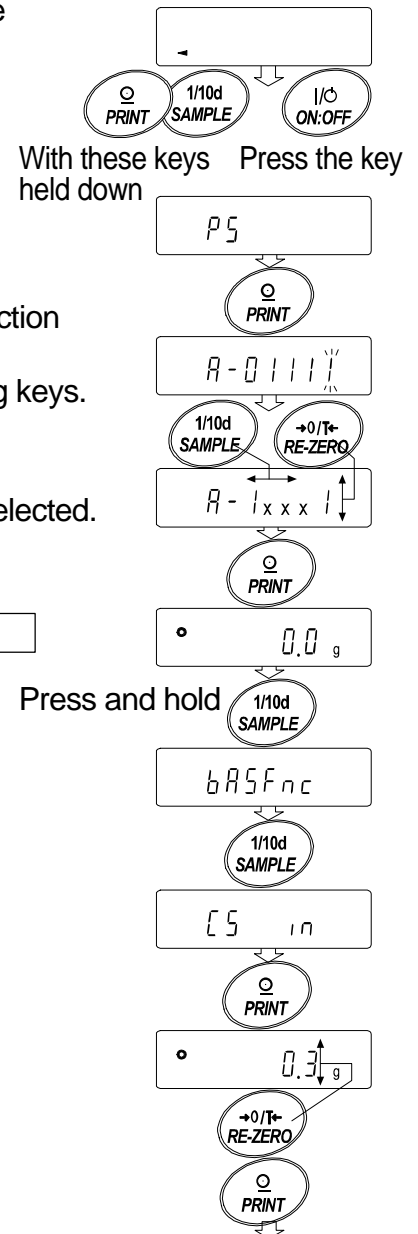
e

PRINT 1/10d SAMPLE ON:OFF

With these keys held down Press the key

PS

PRINT

A-01111

1/10d SAMPLE →0/T← RE-ZERO

ction

g keys.

A-1xxx1

elected.

PRINT

0.0 g

Press and hold 1/10d SAMPLE

bASFnc

1/10d SAMPLE

CS in

PRINT

0.3 g

→0/T← RE-ZERO

PRINT